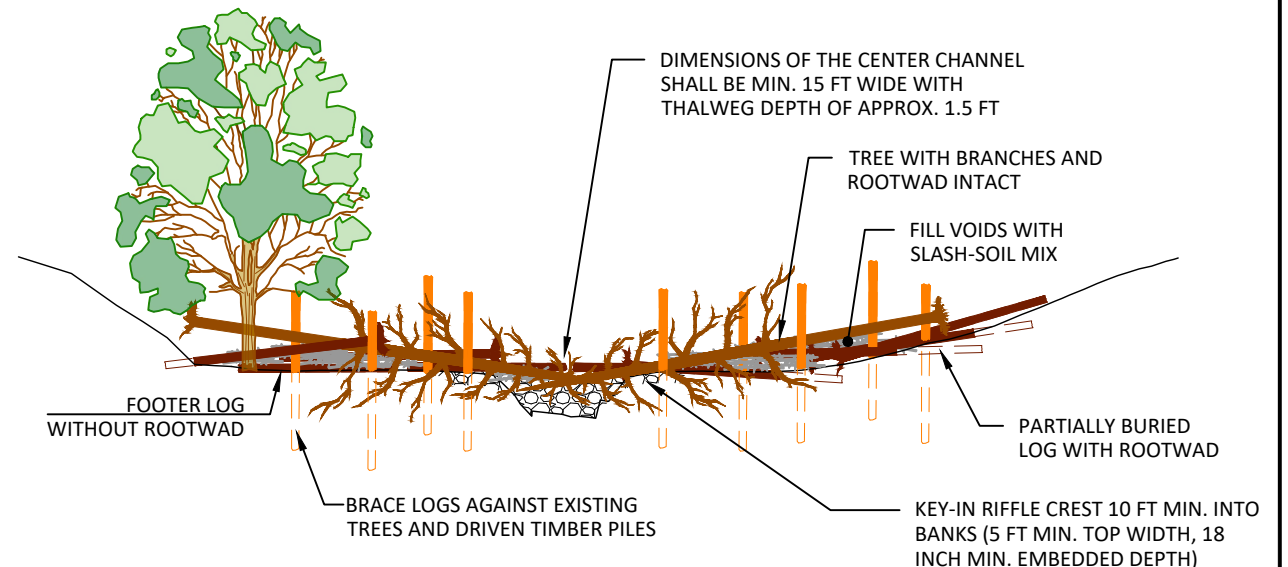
DIMENSIONS OF THE CENTER CHANNEL SHALL BE MIN. 15 FT WIDE WITH THALWEG DEPTH OF APPROX. 1.5 FT

TREE WITH BRANCHES AND ROOTWAD INTACT

FILL VOIDS WITH SLASH-SOIL MIX

FOOTER LOG WITHOUT ROOTWAD

PARTIALLY BURIED LOG WITH ROOTWAD

BRACE LOGS AGAINST EXISTING TREES AND DRIVEN TIMBER PILES

KEY-IN RIFFLE CREST 10 FT MIN. INTO BANKS (5 FT MIN. TOP WIDTH, 18 INCH MIN. EMBEDDED DEPTH)